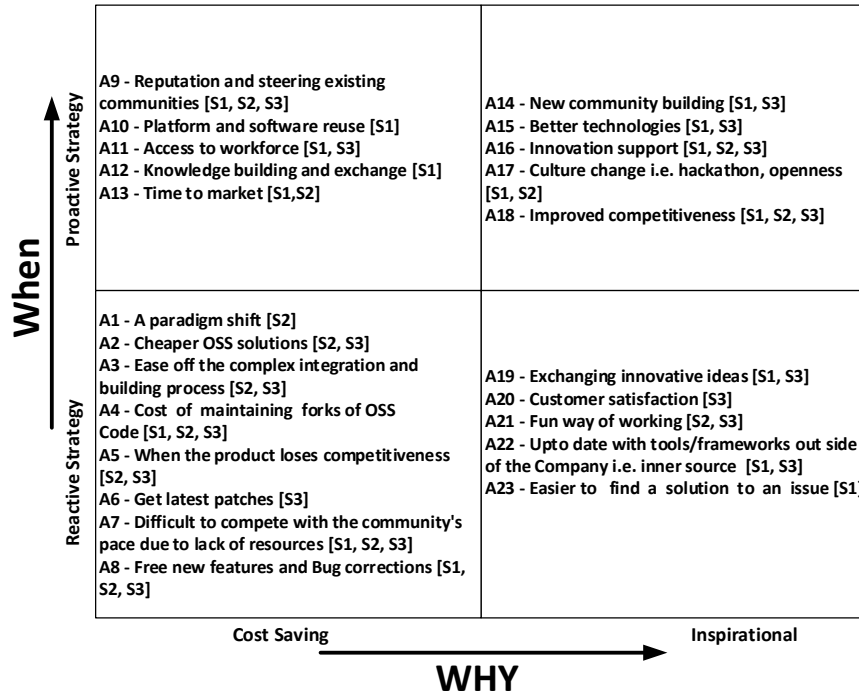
When

Proactive Strategy

A9 - Reputation and steering existing communities [S1, S2, S3]
A10 - Platform and software reuse [S1]
A11 - Access to workforce [S1, S3]
A12 - Knowledge building and exchange [S1]
A13 - Time to market [S1,S2]

A14 - New community building [S1, S3]
A15 - Better technologies [S1, S3]
A16 - Innovation support [S1, S2, S3]
A17 - Culture change i.e. hackathon, openness [S1, S2]
A18 - Improved competitiveness [S1, S2, S3]

Reactive Strategy

A1 - A paradigm shift [S2]
A2 - Cheaper OSS solutions [S2, S3]
A3 - Ease off the complex integration and building process [S2, S3]
A4 - Cost of maintaining forks of OSS Code [S1, S2, S3]
A5 - When the product loses competitiveness [S2, S3]
A6 - Get latest patches [S3]
A7 - Difficult to compete with the community's pace due to lack of resources [S1, S2, S3]
A8 - Free new features and Bug corrections [S1, S2, S3]

A19 - Exchanging innovative ideas [S1, S3]
A20 - Customer satisfaction [S3]
A21 - Fun way of working [S2, S3]
A22 - Upto date with tools/frameworks out side of the Company i.e. inner source [S1, S3]
A23 - Easier to find a solution to an issue [S1]

Cost Saving

Inspirational

WHY